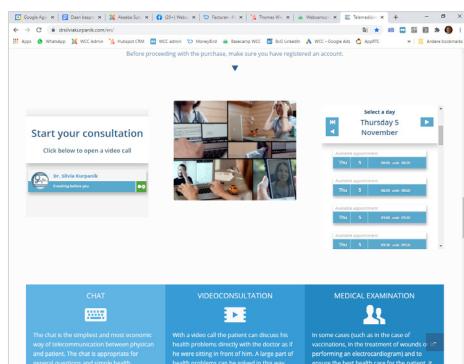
Google Ap | Dawi kesum | Akeeba Sub | (20+) Webs | Facturen | Thomas Wi | Webseminar | Telemedicin

drsilviakurpanik.com/en/

Apps WhatsApp WCC Admin Hubspot CRM WCC admin MoneyBird Basecamp WCC BoD LinkedIn WCC – Google Ads AppFit Andere bladwijzers

Before proceeding with the purchase, make sure you have registered an account.

Start your consultation

Click below to open a video call

Dr. Silvia Kurpanik

Select a day

Thursday 5 November

Available appointment

Thu 5 08:00 until 09:00

Available appointment

Thu 5 08:30 until 09:30

Available appointment

Thu 5 09:00 until 10:00

Available appointment

Thu 5 09:30 until 10:30

Available appointment

CHAT

The chat is the simplest and most economic way of telecommunication between physican and patient. The chat is appropriate for general questions and simple health

VIDEOCONSULTATION

With a video call the patient can discuss his health problems directly with the doctor as if he were sitting in front of him. A large part of health problems can be solved in this way

MEDICAL EXAMINATION

In some cases (such as in the case of vaccinations, in the treatment of wounds or performing an electrocardiogram) and to ensure the best health care for the patient, it